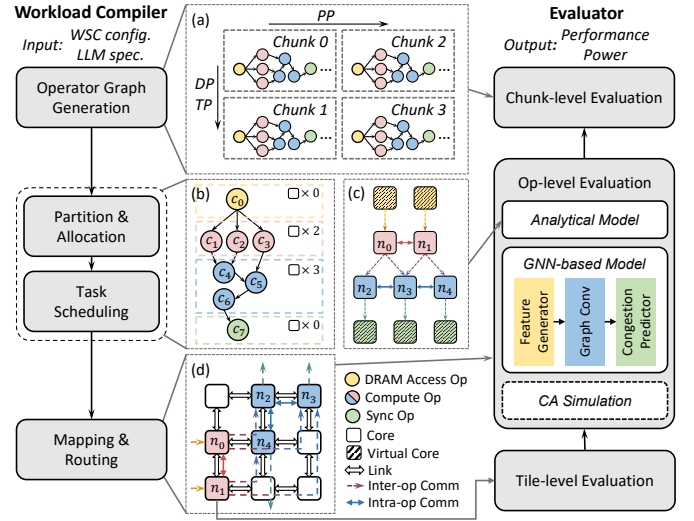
Workload Compiler

Input: WSC config. LLM spec.

Operator Graph Generation

(a)

PP

Chunk 0

Chunk 2

DP

TP

Chunk 1

Chunk 3

...

...

Evaluator

Output: Performance Power

Chunk-level Evaluation

Partition & Allocation

Task Scheduling

(b)

$c_0$

$\times 0$

$c_1$

$c_2$

$c_3$

$\times 2$

$c_4$

$c_5$

$\times 3$

$c_6$

$c_7$

$\times 0$

(c)

$n_0$

$n_1$

$n_2$

$n_3$

$n_4$

Op-level Evaluation

Analytical Model

GNN-based Model

Feature Generator

Graph Conv

Congestion Predictor

CA Simulation

Mapping & Routing

(d)

$n_2$

$n_3$

$n_0$

$n_4$

$n_1$

DRAM Access Op

Compute Op

Sync Op

Core

Virtual Core

Link

Inter-op Comm

Intra-op Comm

Tile-level Evaluation